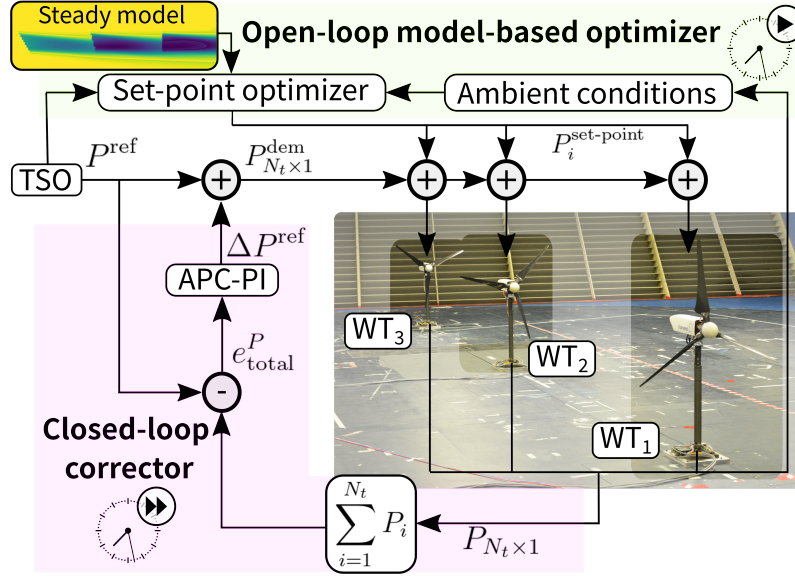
Steady model

Open-loop model-based optimizer

Set-point optimizer

Ambient conditions

TSO

$P^{\mathrm{ref}}$

$P^{\mathrm{dem}}_{N_t \times 1}$

$P_i^{\text{set-point}}$

$\Delta P^{\mathrm{ref}}$

APC-PI

$e^{P}_{\mathrm{total}}$

WT$_3$

WT$_2$

WT$_1$

Closed-loop corrector

$\sum_{i=1}^{N_t} P_i$

$P_{N_t \times 1}$